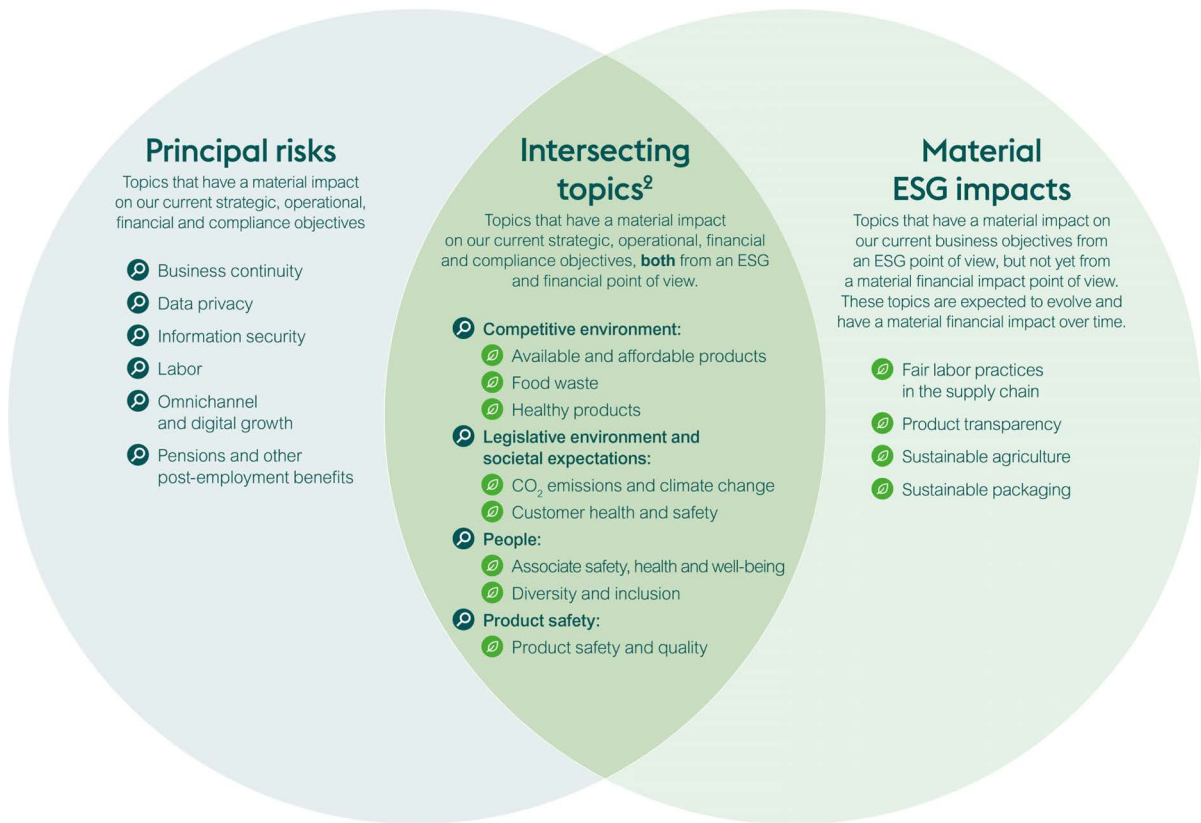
Principal risks

Topics that have a material impact on our current strategic, operational, financial and compliance objectives

Business continuity
Data privacy
Information security
Labor
Omnichannel and digital growth
Pensions and other post-employment benefits

Intersecting topics²

Topics that have a material impact on our current strategic, operational, financial and compliance objectives, **both** from an ESG and financial point of view.

Competitive environment:
Available and affordable products
Food waste
Healthy products
Legislative environment and societal expectations:
$CO_2$ emissions and climate change
Customer health and safety
People:
Associate safety, health and well-being
Diversity and inclusion
Product safety:
Product safety and quality

Material ESG impacts

Topics that have a material impact on our current business objectives from an ESG point of view, but not yet from a material financial impact point of view. These topics are expected to evolve and have a material financial impact over time.

Fair labor practices in the supply chain
Product transparency
Sustainable agriculture
Sustainable packaging